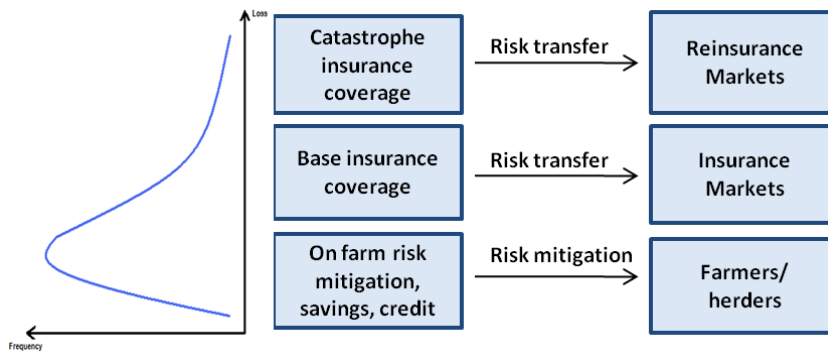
Loss

Frequency

Catastrophe insurance coverage

Risk transfer

Reinsurance Markets

Base insurance coverage

Risk transfer

Insurance Markets

On farm risk mitigation, savings, credit

Risk mitigation

Farmers/ herders